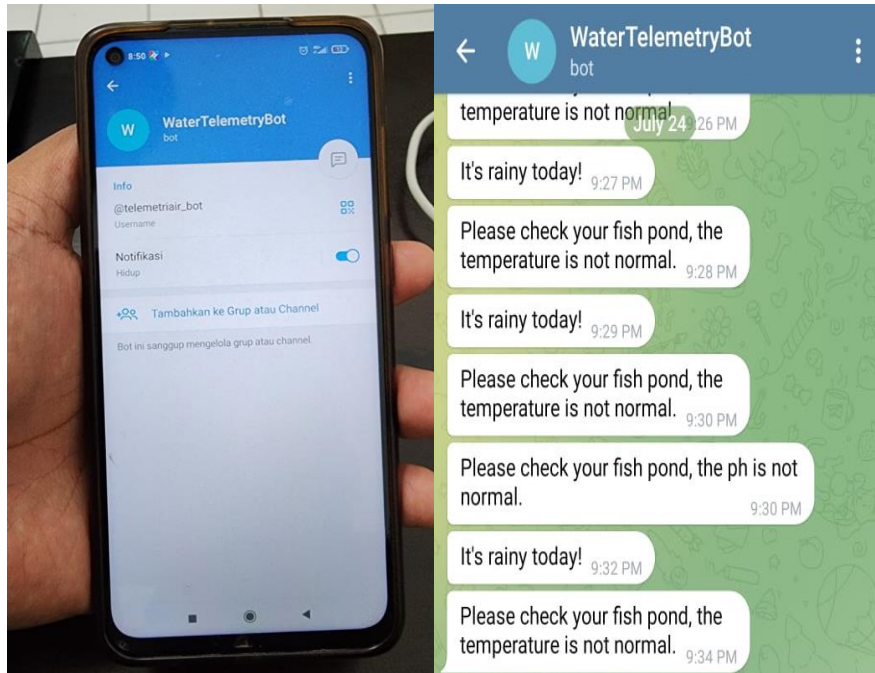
8:50

W

WaterTelemetryBot
bot

Info

@telemetriair_bot
Username

Notifikasi
Hidup

Tambahkan ke Grup atau Channel

Bot ini sanggup mengelola grup atau channel

W

WaterTelemetryBot
bot

temperature is not normal. July 24 9:26 PM

It's rainy today! 9:27 PM

Please check your fish pond, the temperature is not normal. 9:28 PM

It's rainy today! 9:29 PM

Please check your fish pond, the temperature is not normal. 9:30 PM

Please check your fish pond, the ph is not normal. 9:30 PM

It's rainy today! 9:32 PM

Please check your fish pond, the temperature is not normal. 9:34 PM